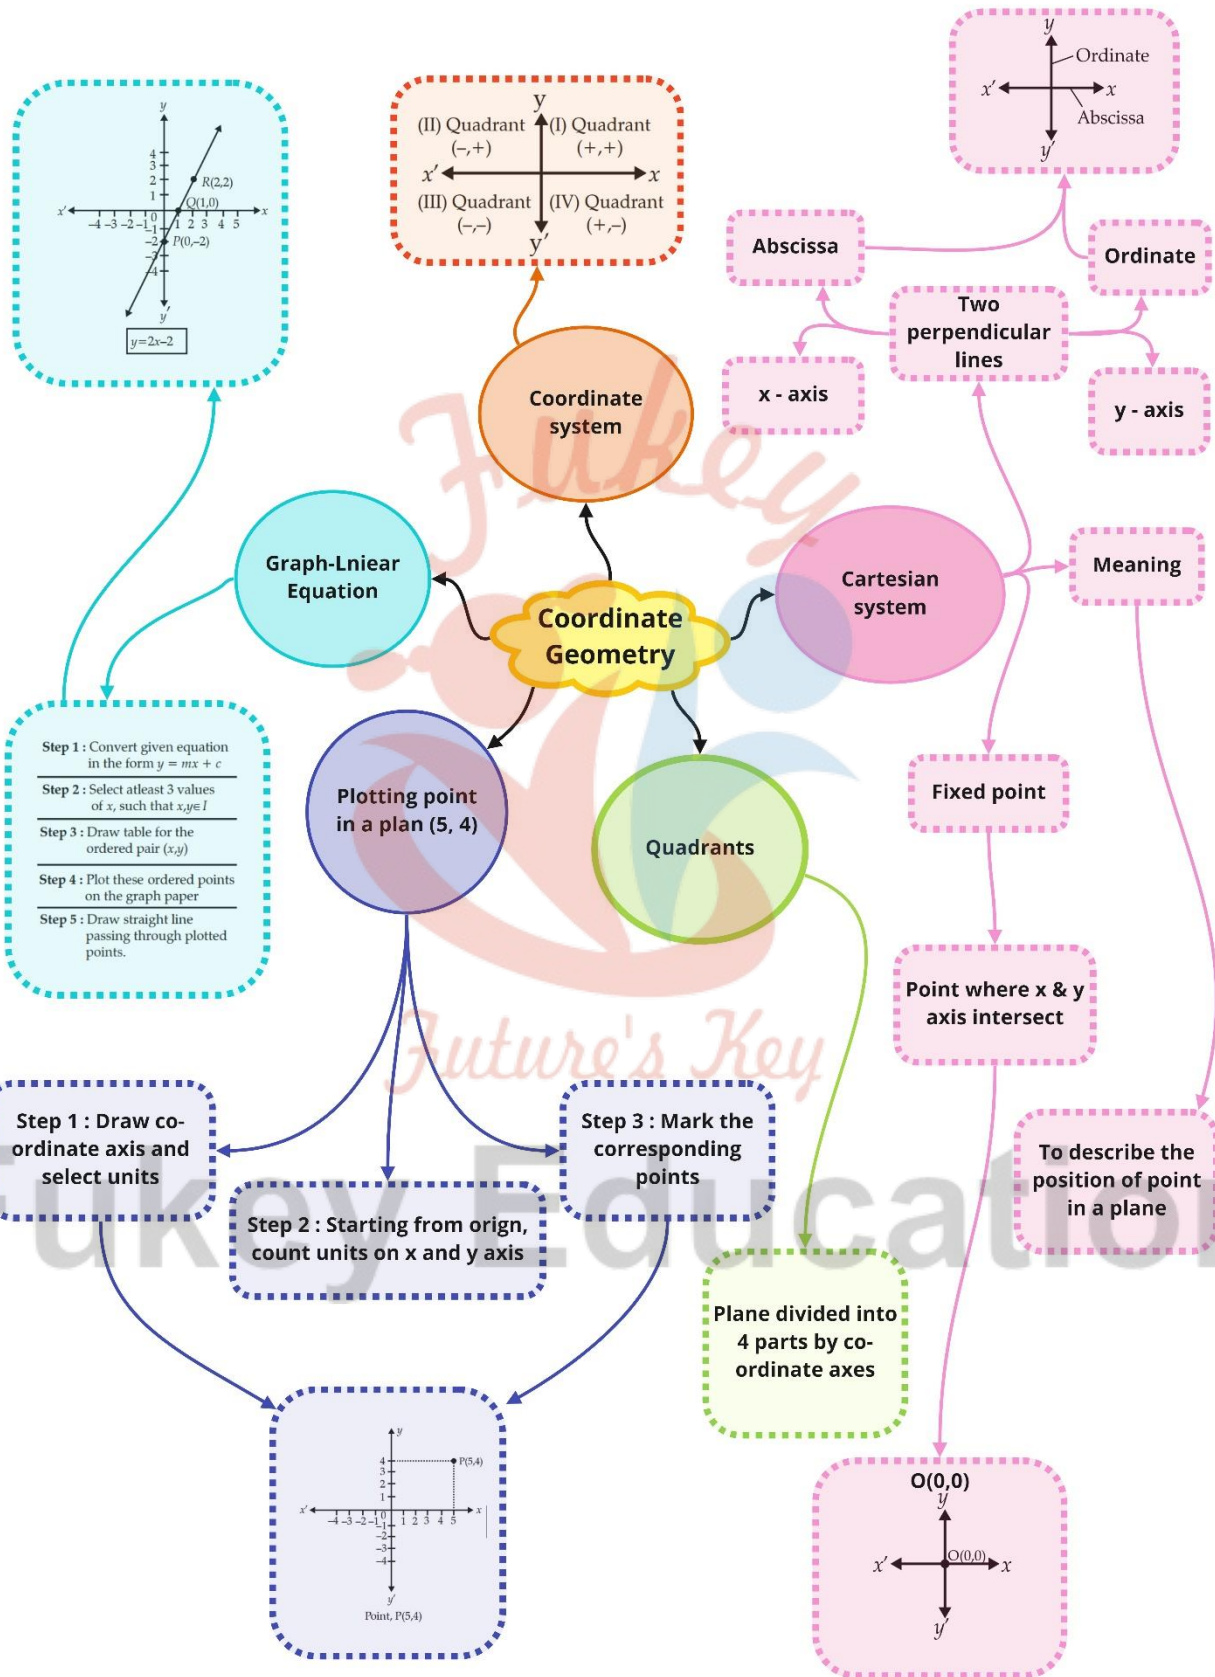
Coordinate Geometry

Coordinate system

y
(II) Quadrant (–,+)
(I) Quadrant (+,+)
x′
x
(III) Quadrant (–,–)
(IV) Quadrant (+,–)
y′

Graph-Lniear Equation

y
R(2,2)
Q(1,0)
P(0,–2)
x′
x
y′
$y=2x-2$

Step 1 : Convert given equation in the form $y = mx + c$
Step 2 : Select atleast 3 values of $x$, such that $x,y \in I$
Step 3 : Draw table for the ordered pair $(x,y)$
Step 4 : Plot these ordered points on the graph paper
Step 5 : Draw straight line passing through plotted points.

Cartesian system

y
Ordinate
x′
x
Abscissa
y′

Abscissa

Ordinate

Two perpendicular lines

x - axis

y - axis

Meaning

Fixed point

Point where x & y axis intersect

To describe the position of point in a plane

O(0,0)
y
x′
O(0,0)
x
y′

Plotting point in a plan (5, 4)

Quadrants

Step 1 : Draw co-ordinate axis and select units

Step 2 : Starting from orign, count units on x and y axis

Step 3 : Mark the corresponding points

Plane divided into 4 parts by co-ordinate axes

y
P(5,4)
x′
x
y′
Point, P(5,4)

Fukey
Future's Key
Fukey Education